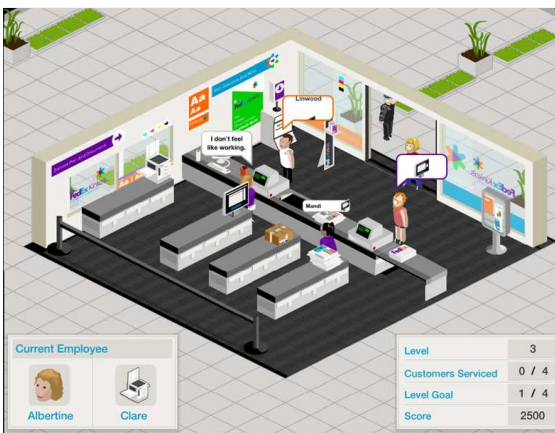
I don't feel like working.

Linwood

Mandi

FedEx Kinko's

FedEx Kinko's

Aa

Current Employee

Albertine

Clare

| Level | 3 |
|---|---|
| Customers Serviced | 0 / 4 |
| Level Goal | 1 / 4 |
| Score | 2500 |